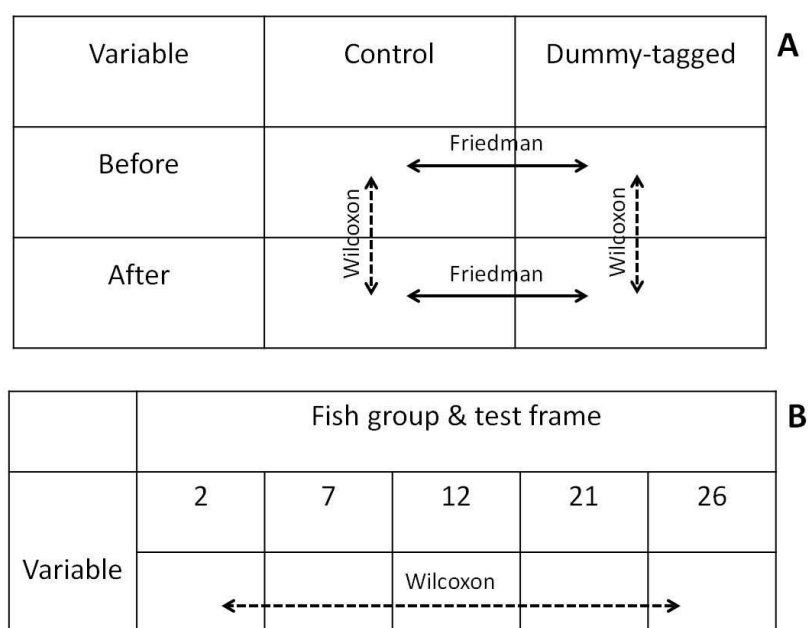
A

| Variable | Control | Dummy-tagged |
|---|---|---|
| Before | Friedman | |
| After | Friedman | |

Wilcoxon

Wilcoxon

B

| | Fish group & test frame | | | | |
|---|---|---|---|---|---|
| Variable | 2 | 7 | 12 | 21 | 26 |
| | | | Wilcoxon | | |